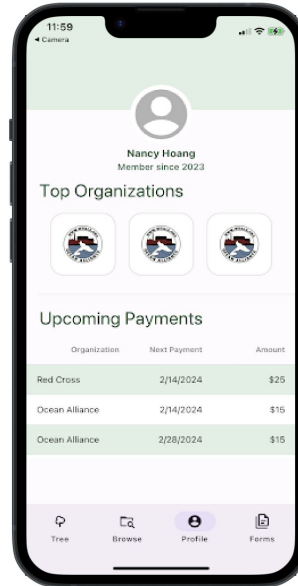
11:59
◂ Camera

Nancy Hoang
Member since 2023

Top Organizations

Upcoming Payments

| Organization | Next Payment | Amount |
|---|---|---|
| Red Cross | 2/14/2024 | $25 |
| Ocean Alliance | 2/14/2024 | $15 |
| Ocean Alliance | 2/28/2024 | $15 |

Tree Browse Profile Forms